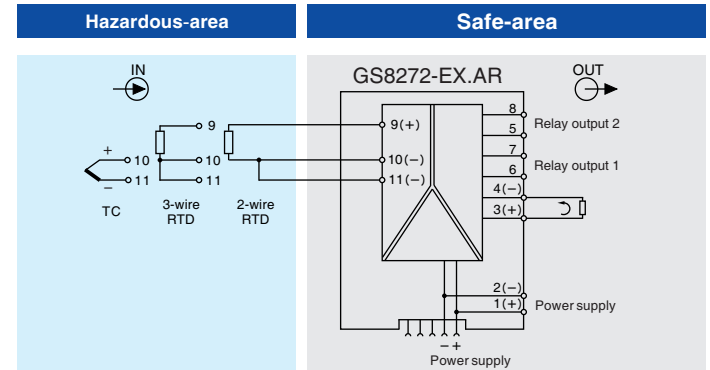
Hazardous-area

Safe-area

IN

GS8272-EX.AR

OUT

+
10
−
11

TC

9
10
11

3-wire
RTD

2-wire
RTD

9(+)
10(−)
11(−)

8
5
Relay output 2
7
6
Relay output 1
4(−)
3(+)

2(−)
1(+)
Power supply

− +
Power supply